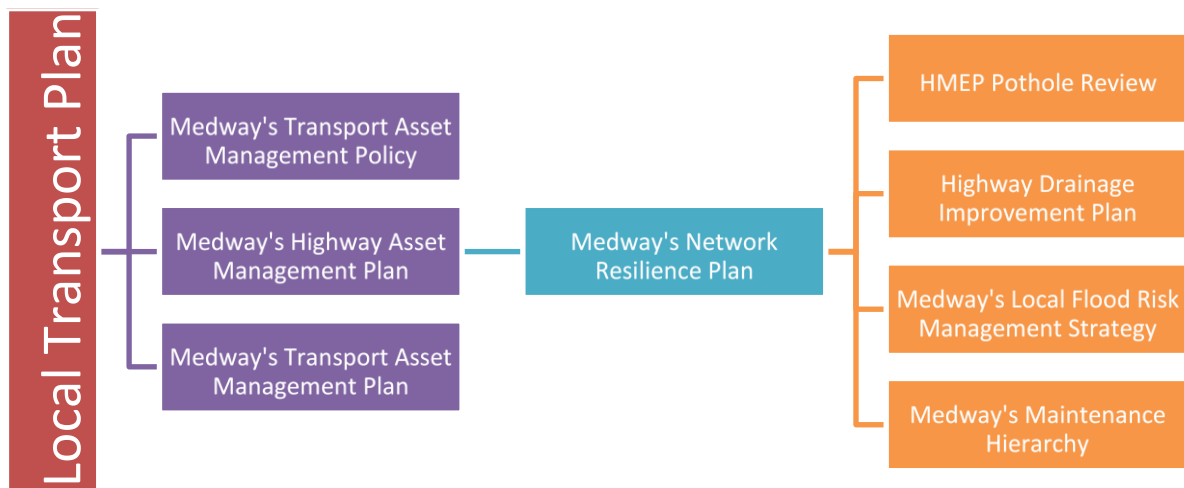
Local Transport Plan

Medway's Transport Asset Management Policy

Medway's Highway Asset Management Plan

Medway's Transport Asset Management Plan

Medway's Network Resilience Plan

HMEP Pothole Review

Highway Drainage Improvement Plan

Medway's Local Flood Risk Management Strategy

Medway's Maintenance Hierarchy